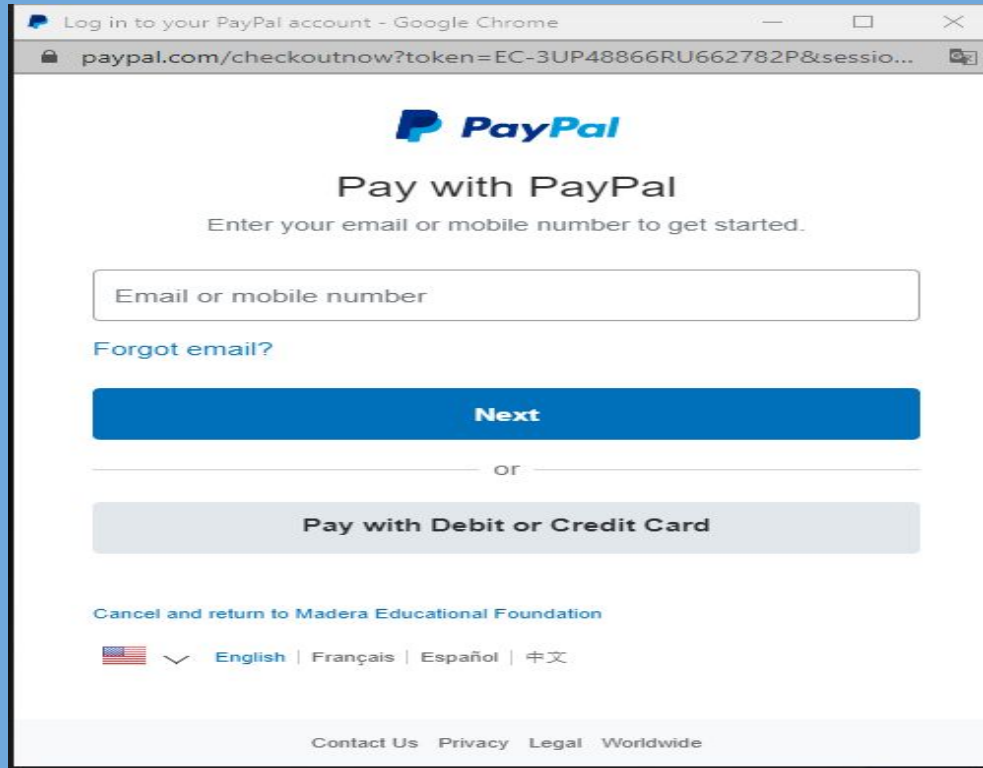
Log in to your PayPal account - Google Chrome

paypal.com/checkoutnow?token=EC-3UP48866RU662782P&sessio...

PayPal

Pay with PayPal

Enter your email or mobile number to get started.

Email or mobile number

Forgot email?

Next

or

Pay with Debit or Credit Card

Cancel and return to Madera Educational Foundation

English | Français | Español | 中文

Contact Us Privacy Legal Worldwide